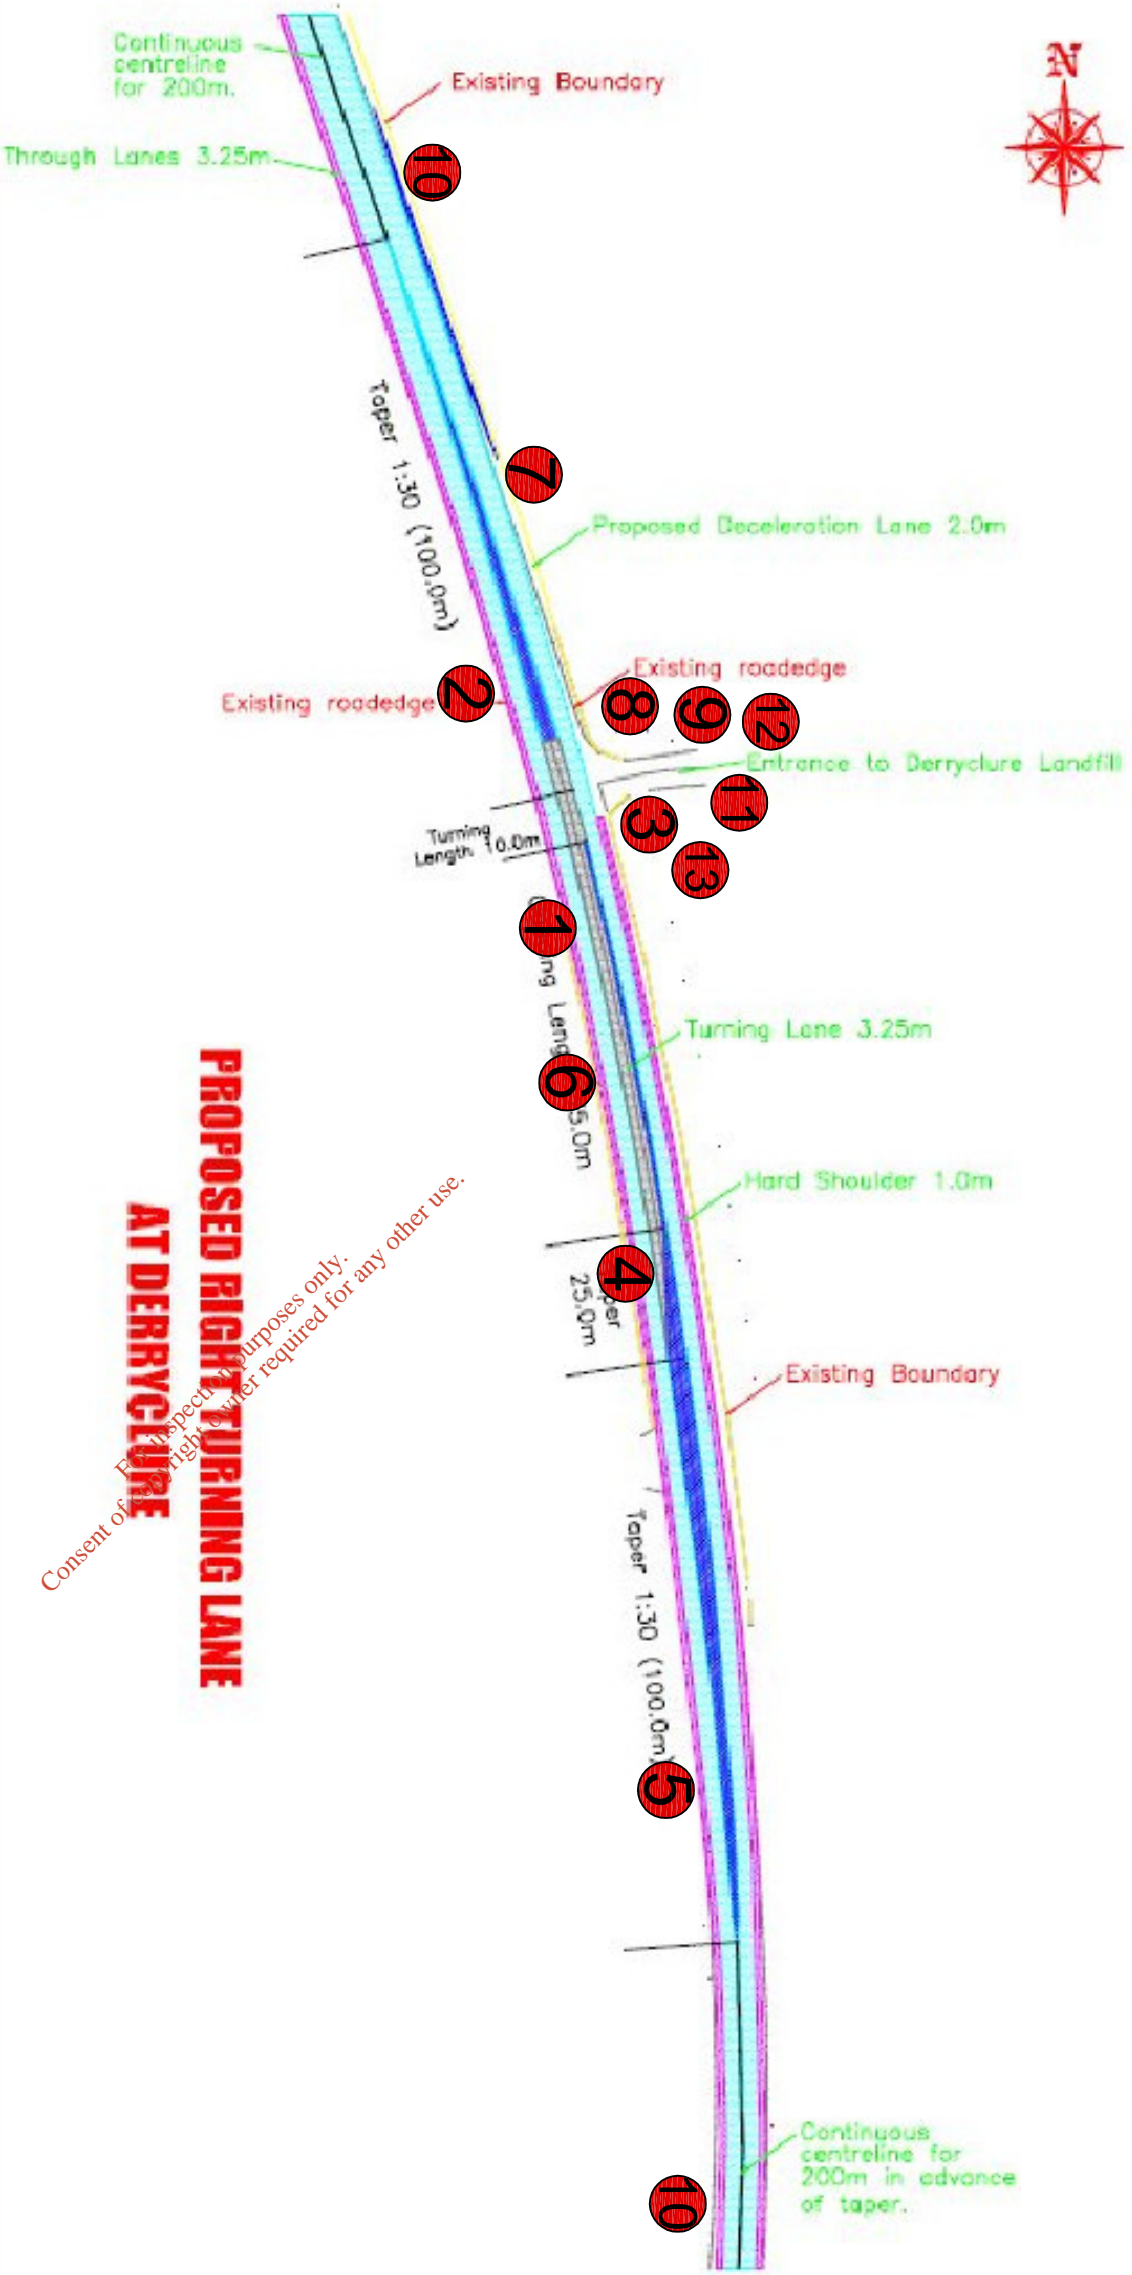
Continuous centreline for 200m.

Existing Boundary

N

Through Lanes 3.25m

10

Taper 1:30 (100.0m)

7

Proposed Deceleration Lane 2.0m

Existing roadedge

Existing roadedge

2

8

9

12

Entrance to Derryclure Landfill

11

Turning Length 10.0m

3

13

1

ng Leng

Turning Lane 3.25m

6

5.0m

Hard Shoulder 1.0m

PROPOSED RIGHT TURNING LANE AT DERRYCLURE

For inspection purposes only.
Consent of copyright owner required for any other use.

4

Taper 25.0m

Existing Boundary

Taper 1:30 (100.0m)

5

Continuous centreline for 200m in advance of taper.

10